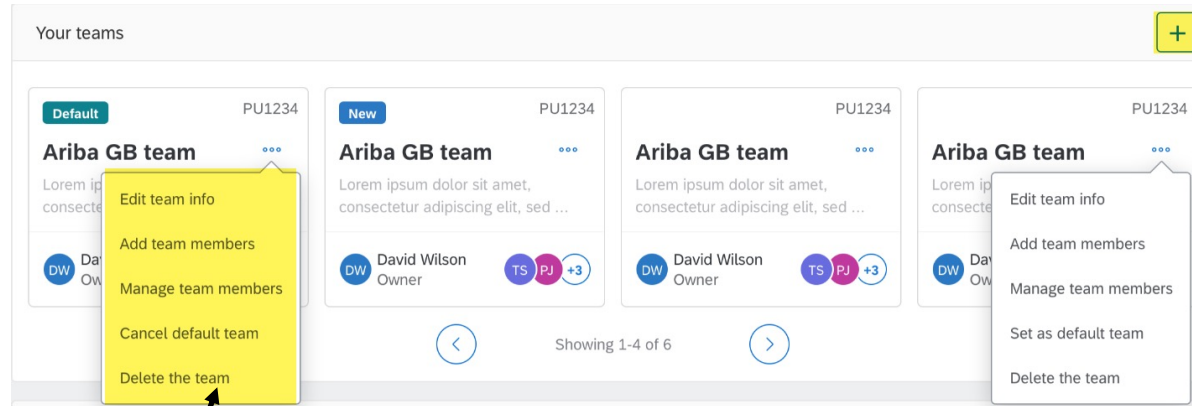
Your teams

+

Default

PU1234

Ariba GB team

Lorem ip

consecte

DW Da

Ow

Edit team info

Add team members

Manage team members

Cancel default team

Delete the team

New

PU1234

Ariba GB team

Lorem ipsum dolor sit amet, consectetur adipiscing elit, sed ...

DW David Wilson Owner

TS PJ +3

PU1234

Ariba GB team

Lorem ipsum dolor sit amet, consectetur adipiscing elit, sed ...

DW David Wilson Owner

TS PJ +3

PU1234

Ariba GB team

Lorem ip

consecte

DW Da

Ow

Edit team info

Add team members

Manage team members

Set as default team

Delete the team

Showing 1-4 of 6